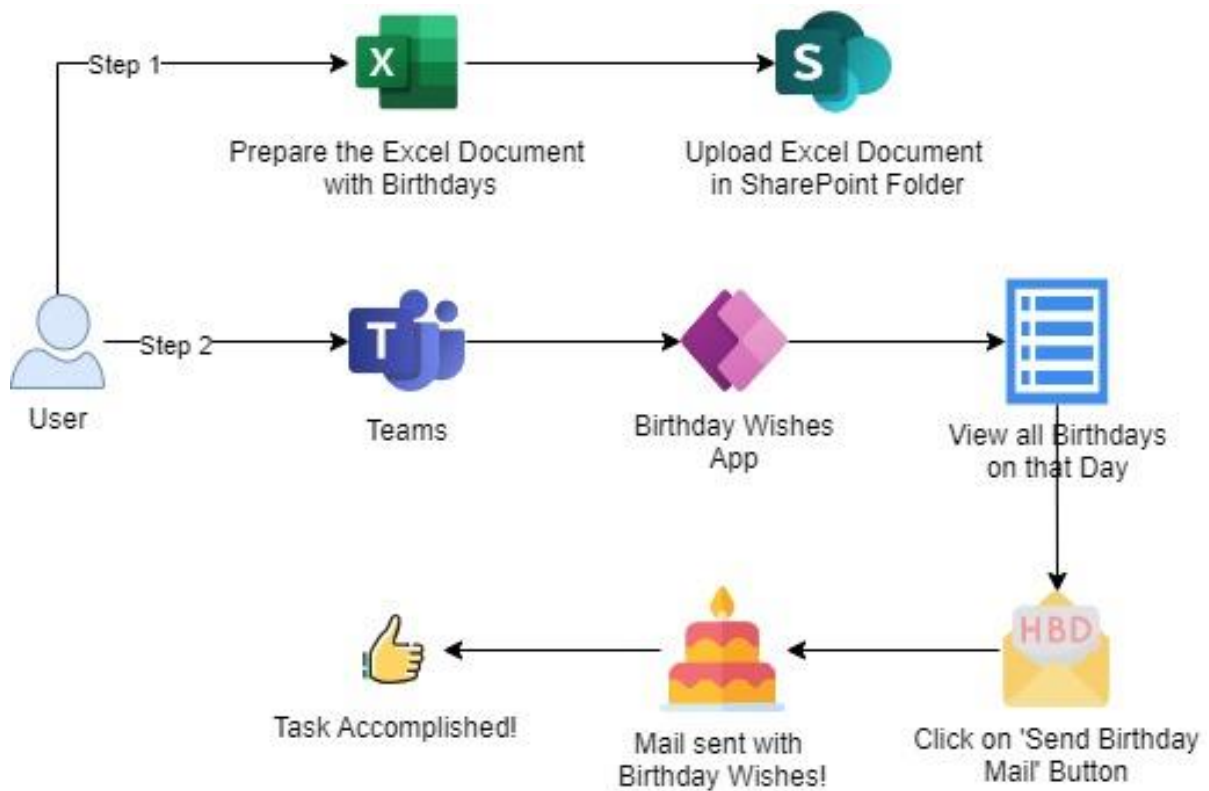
Step 1

X

Prepare the Excel Document with Birthdays

S

Upload Excel Document in SharePoint Folder

User

Step 2

T

Teams

Birthday Wishes App

View all Birthdays on that Day

HBD

Click on 'Send Birthday Mail' Button

Mail sent with Birthday Wishes!

Task Accomplished!